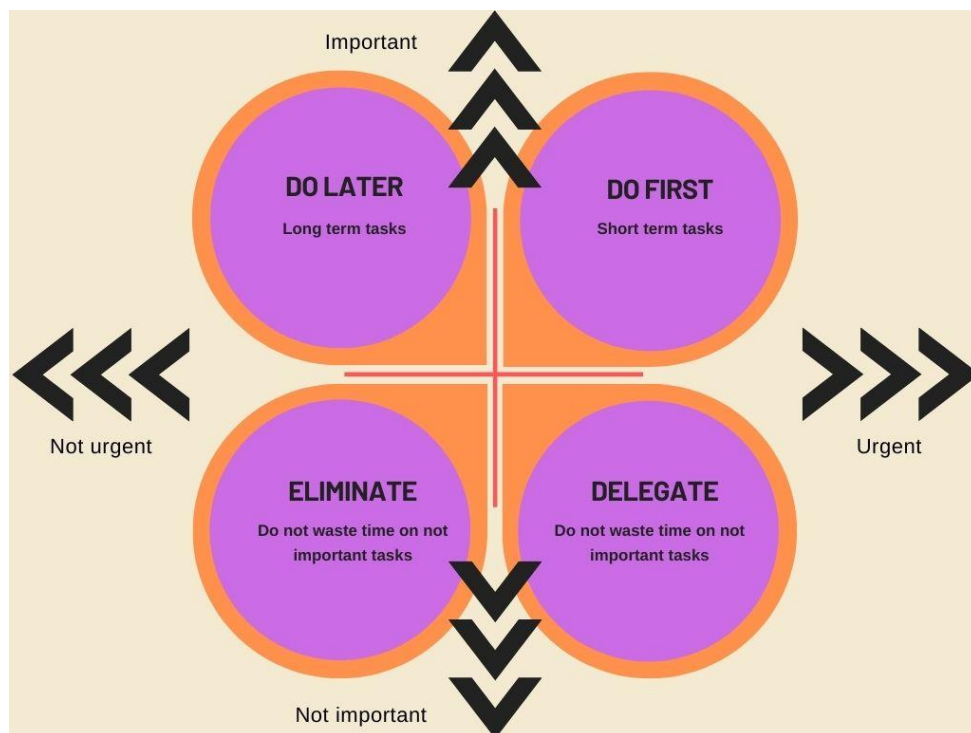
Important

DO LATER

Long term tasks

DO FIRST

Short term tasks

Not urgent

Urgent

ELIMINATE

Do not waste time on not important tasks

DELEGATE

Do not waste time on not important tasks

Not important